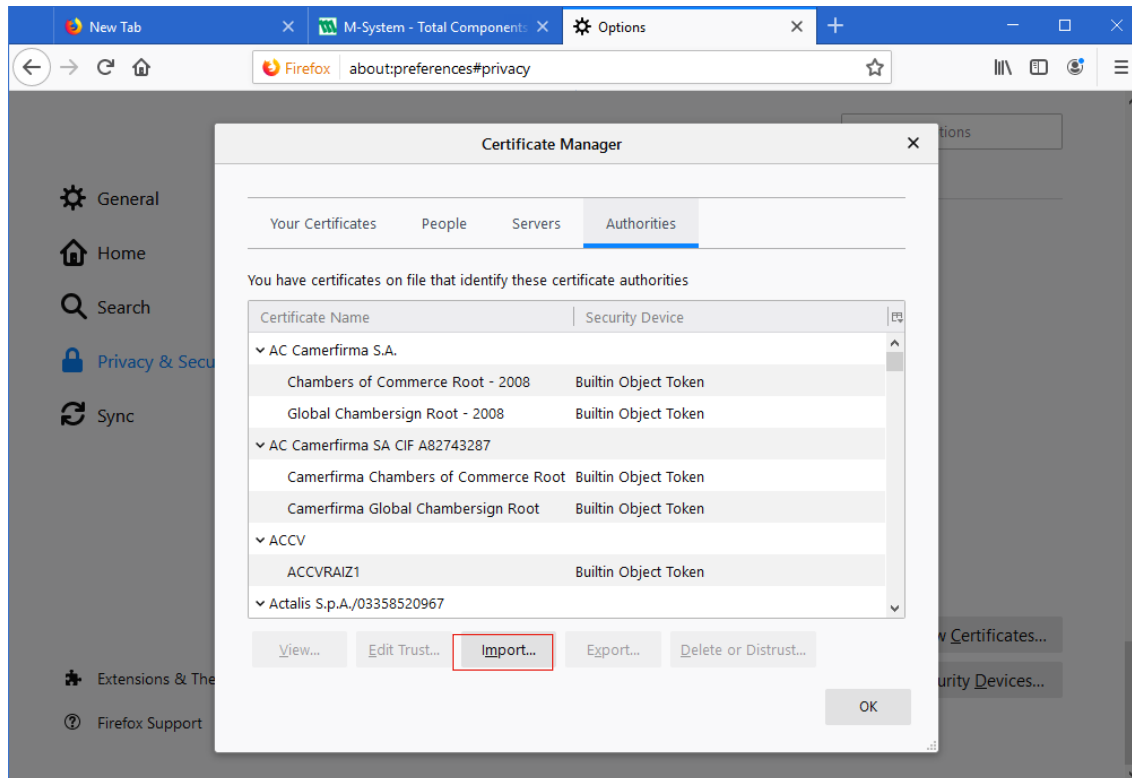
New Tab
M-System - Total Components
Options
Firefox about:preferences#privacy

tions

General
Home
Search
Privacy & Secu
Sync

Extensions & The
Firefox Support

Certificate Manager

Your Certificates | People | Servers | Authorities

You have certificates on file that identify these certificate authorities

| Certificate Name | Security Device |
|---|---|
| AC Camerfirma S.A. | |
| Chambers of Commerce Root - 2008 | Builtin Object Token |
| Global Chambersign Root - 2008 | Builtin Object Token |
| AC Camerfirma SA CIF A82743287 | |
| Camerfirma Chambers of Commerce Root | Builtin Object Token |
| Camerfirma Global Chambersign Root | Builtin Object Token |
| ACCV | |
| ACCVRAIZ1 | Builtin Object Token |
| Actalis S.p.A./03358520967 | |

View... Edit Trust... Import... Export... Delete or Distrust...

OK

w Certificates...
urity Devices...